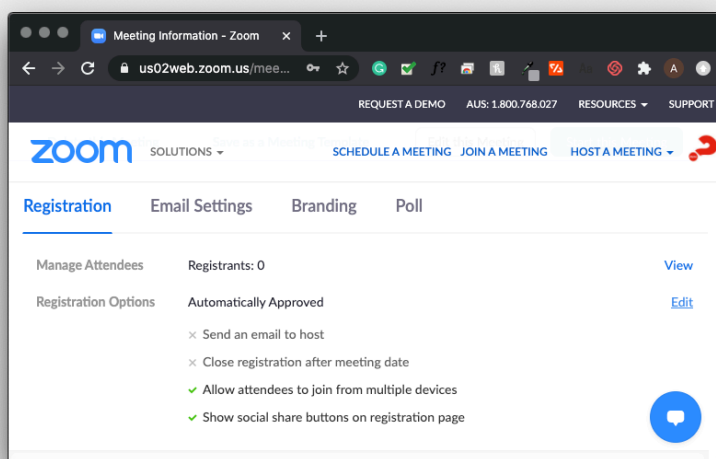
Meeting Information - Zoom ×

us02web.zoom.us/mee...

REQUEST A DEMO AUS: 1.800.768.027 RESOURCES SUPPORT

zoom SOLUTIONS SCHEDULE A MEETING JOIN A MEETING HOST A MEETING

Registration Email Settings Branding Poll

Manage Attendees Registrants: 0 View

Registration Options Automatically Approved Edit

× Send an email to host
× Close registration after meeting date
✓ Allow attendees to join from multiple devices
✓ Show social share buttons on registration page